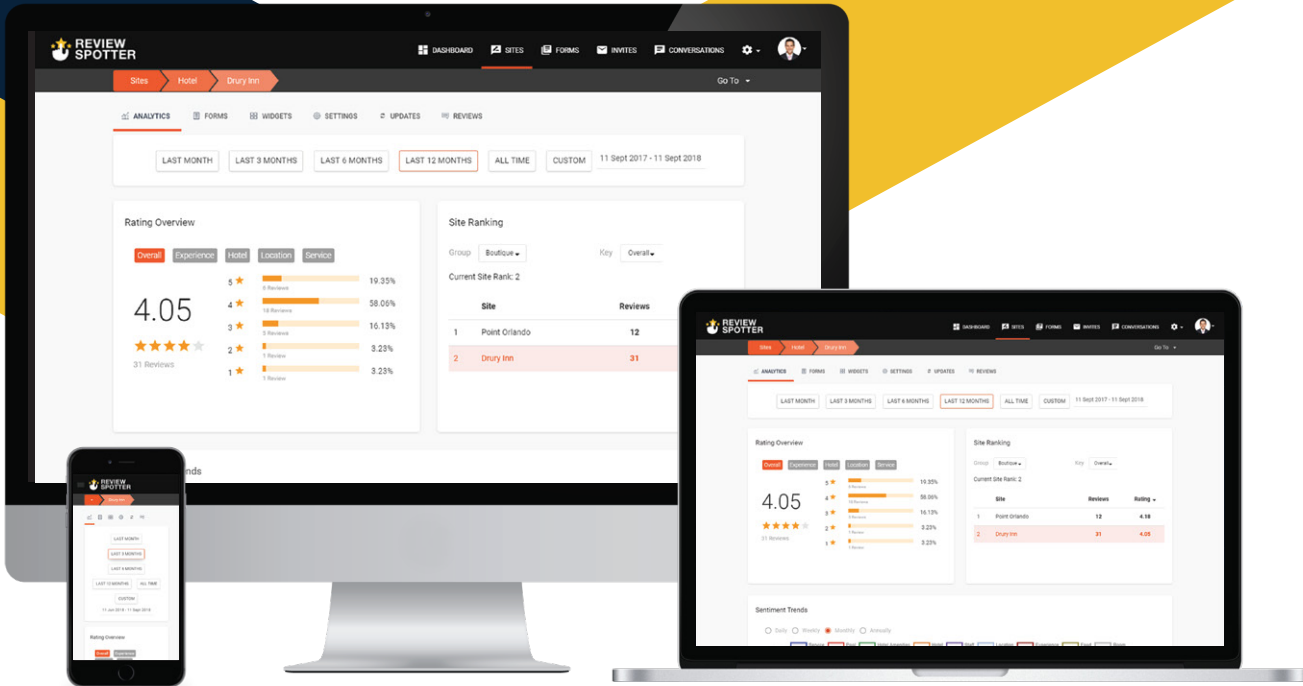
REVIEW SPOTTER

DASHBOARD SITES FORMS INVITES CONVERSATIONS

Sites Hotel Drury Inn

Go To

ANALYTICS FORMS WIDGETS SETTINGS UPDATES REVIEWS

LAST MONTH LAST 3 MONTHS LAST 6 MONTHS LAST 12 MONTHS ALL TIME CUSTOM 11 Sept 2017 - 11 Sept 2018

Rating Overview

Overall Experience Hotel Location Service

4.05

31 Reviews

5 6 Reviews 19.35%
4 18 Reviews 58.06%
3 5 Reviews 16.13%
2 1 Review 3.23%
1 1 Review 3.23%

Site Ranking

Group Boutique Key Overall

Current Site Rank: 2

| | Site | Reviews | Rating |
|---|---|---|---|
| 1 | Point Orlando | 12 | 4.18 |
| 2 | Drury Inn | 31 | 4.05 |

Sentiment Trends

Daily Weekly Monthly Annually

REVIEW SPOTTER

LAST MONTH
LAST 3 MONTHS
LAST 6 MONTHS
LAST 12 MONTHS ALL TIME
CUSTOM
11 Jun 2018 - 11 Sept 2018

Rating Overview

Overall Experience